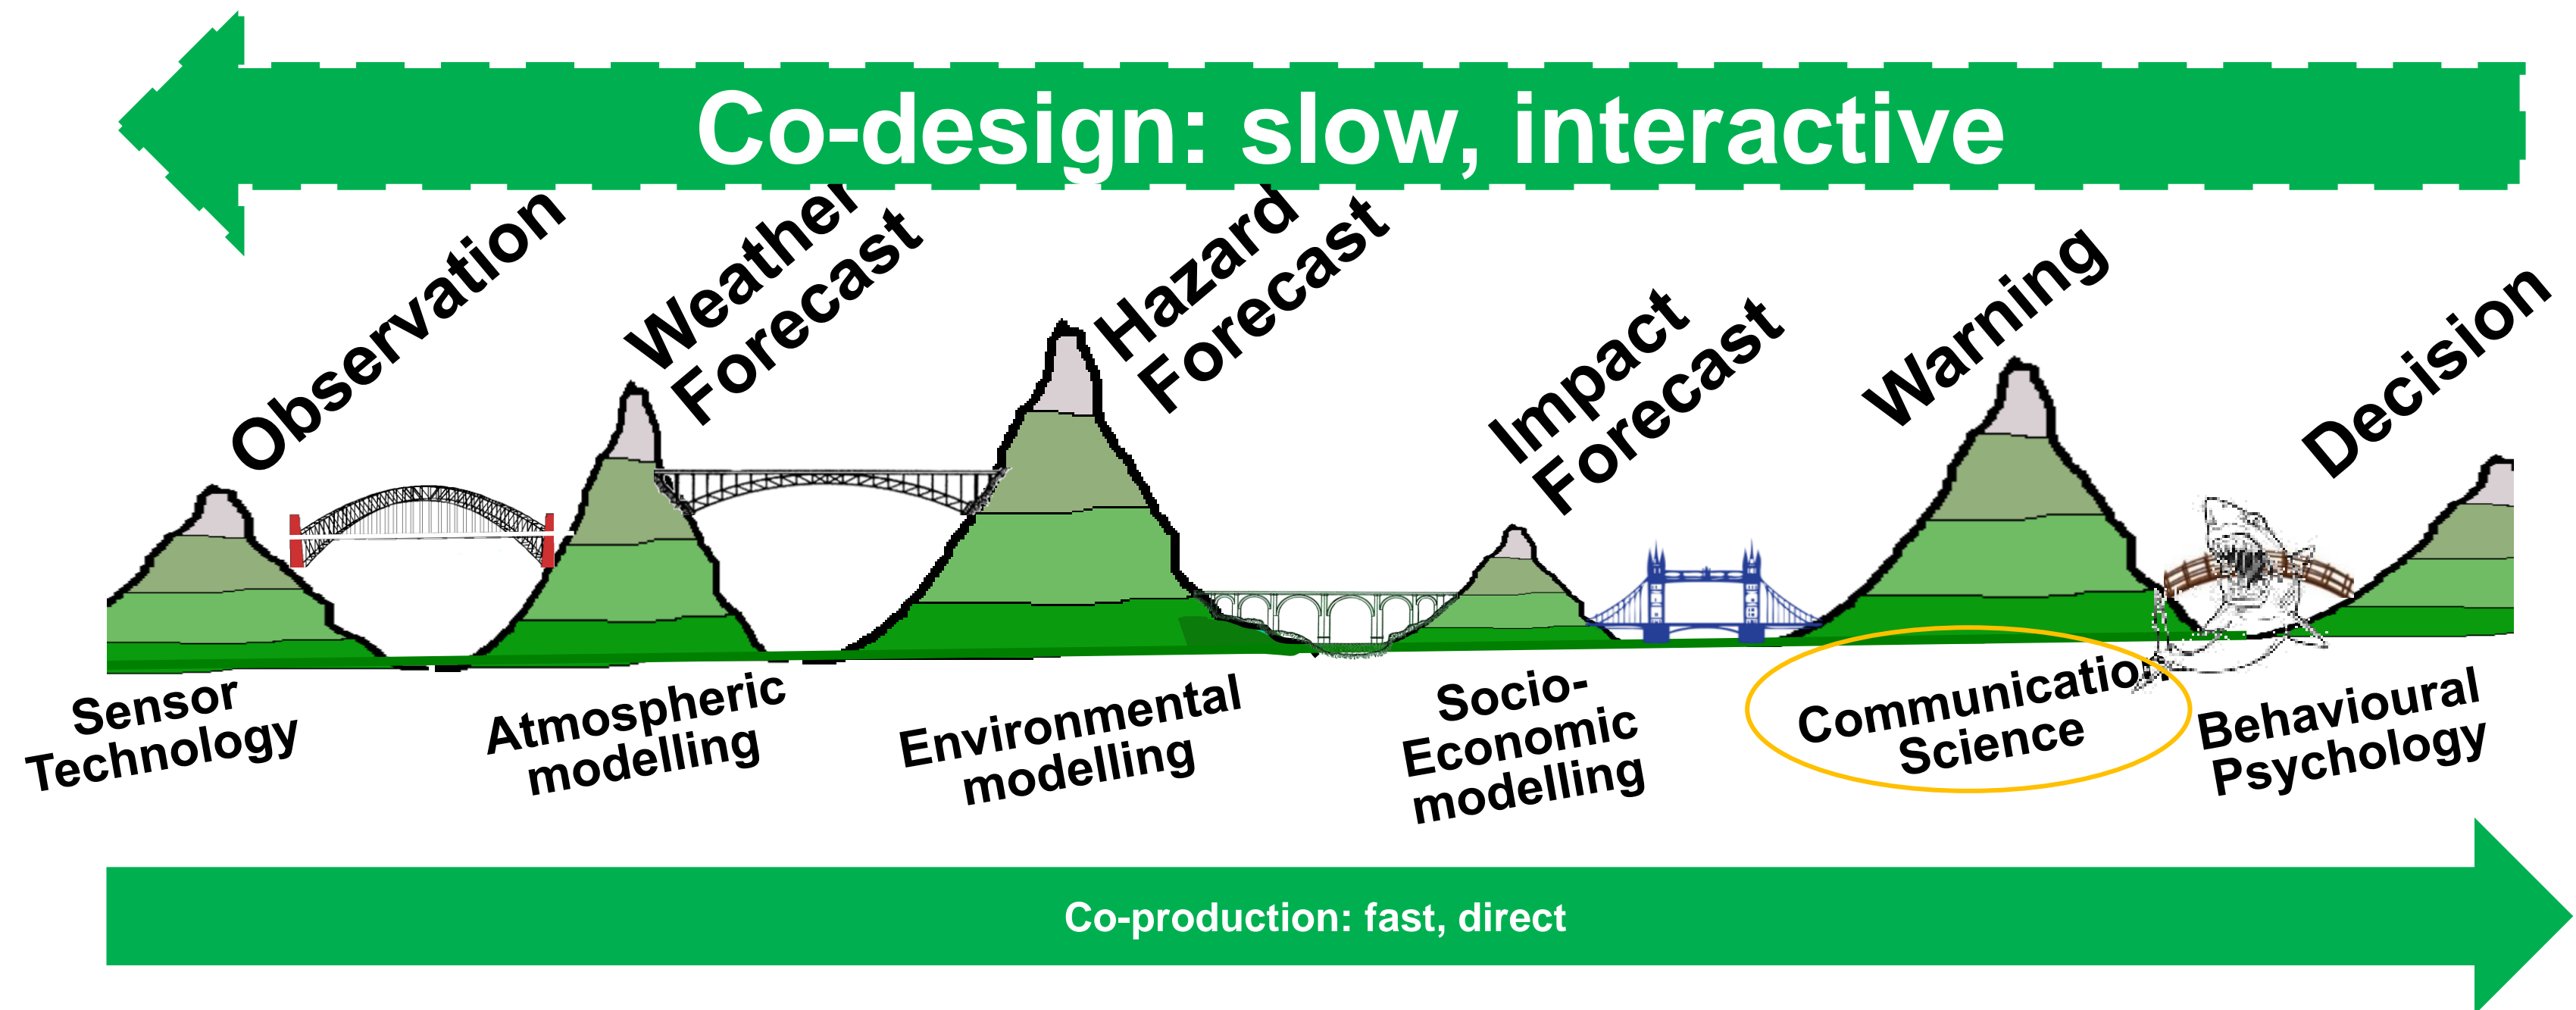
Co-design: slow, interactive

Observation

Weather Forecast

Hazard Forecast

Impact Forecast

Warning

Decision

Sensor Technology

Atmospheric modelling

Environmental modelling

Socio-Economic modelling

Communication Science

Behavioural Psychology

Co-production: fast, direct